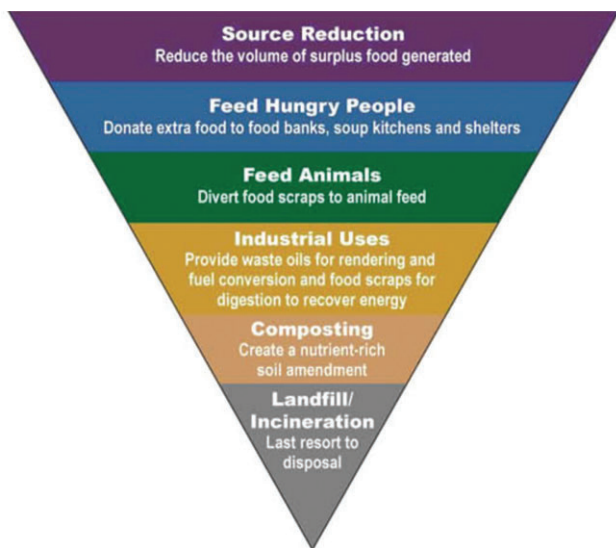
Source Reduction
Reduce the volume of surplus food generated

Feed Hungry People
Donate extra food to food banks, soup kitchens and shelters

Feed Animals
Divert food scraps to animal feed

Industrial Uses
Provide waste oils for rendering and fuel conversion and food scraps for digestion to recover energy

Composting
Create a nutrient-rich soil amendment

Landfill/ Incineration
Last resort to disposal